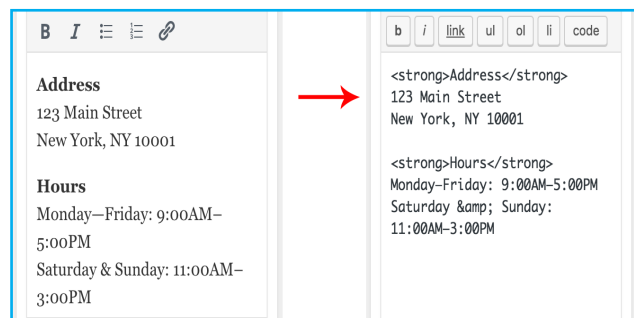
B I

**Address**
123 Main Street
New York, NY 10001

**Hours**
Monday—Friday: 9:00AM–5:00PM
Saturday & Sunday: 11:00AM–3:00PM

b i link ul ol li code

<strong>Address</strong>
123 Main Street
New York, NY 10001

<strong>Hours</strong>
Monday–Friday: 9:00AM–5:00PM
Saturday &amp; Sunday: 11:00AM–3:00PM